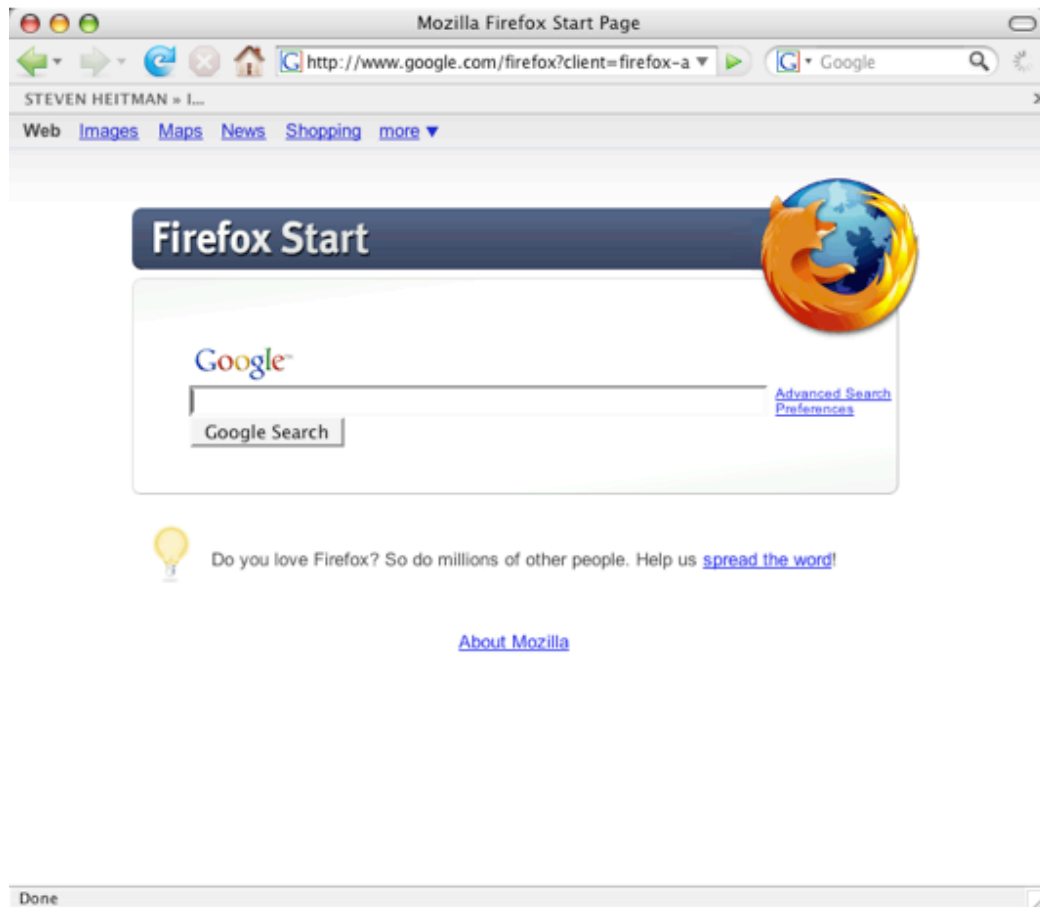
Mozilla Firefox Start Page

http://www.google.com/firefox?client=firefox-a

Google

STEVEN HEITMAN » I...

Web Images Maps News Shopping more ▼

Firefox Start

Google™

Advanced Search
Preferences

Google Search

Do you love Firefox? So do millions of other people. Help us spread the word!

About Mozilla

Done